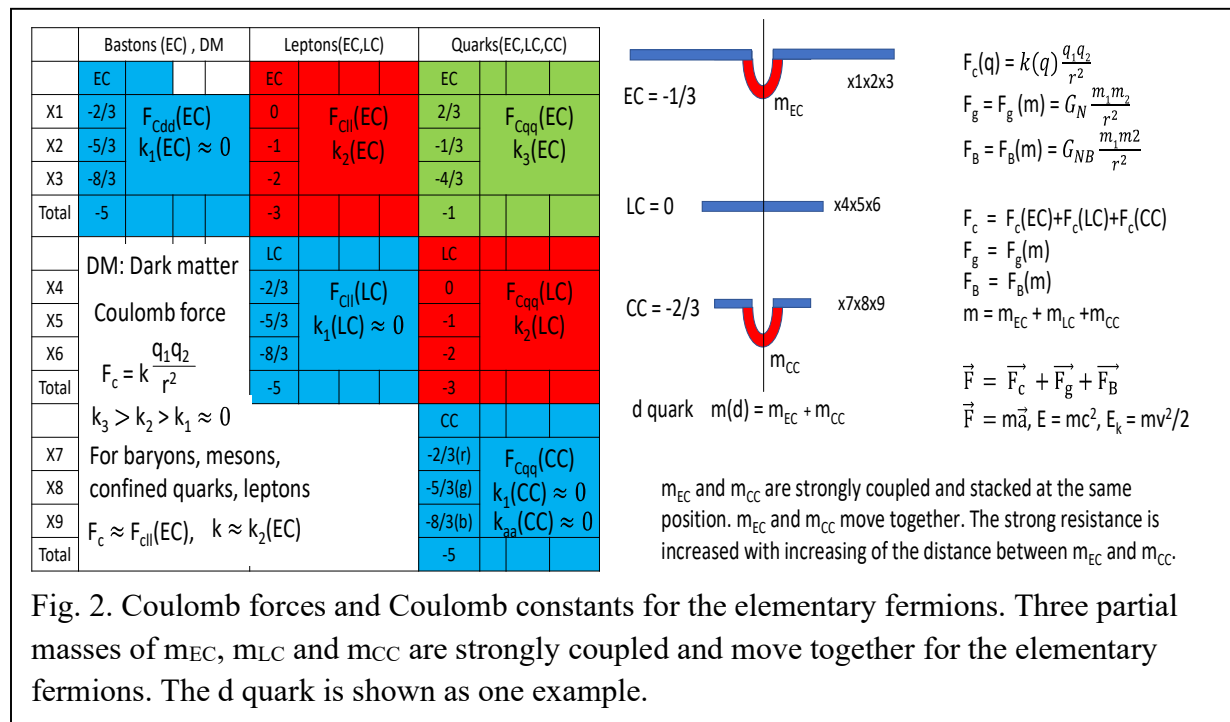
| | Bastons (EC) , DM | Leptons(EC,LC) | Quarks(EC,LC,CC) |
|---|---|---|---|
| | EC | EC | EC |
| X1 | -2/3 | 0 | 2/3 |
| X2 | -5/3 | -1 | -1/3 |
| X3 | -8/3 | -2 | -4/3 |
| Total | -5 | -3 | -1 |
| | | LC | LC |
| X4 | | -2/3 | 0 |
| X5 | | -5/3 | -1 |
| X6 | | -8/3 | -2 |
| Total | | -5 | -3 |
| | | | CC |
| X7 | | | -2/3(r) |
| X8 | | | -5/3(g) |
| X9 | | | -8/3(b) |
| Total | | | -5 |

$F_{Cdd}(EC)$ $k_1(EC) \approx 0$

$F_{Cll}(EC)$ $k_2(EC)$

$F_{Cqq}(EC)$ $k_3(EC)$

DM: Dark matter

Coulomb force

$F_c = k\frac{q_1q_2}{r^2}$

$F_{Cll}(LC)$ $k_1(LC) \approx 0$

$F_{Cqq}(LC)$ $k_2(LC)$

$k_3 > k_2 > k_1 \approx 0$

For baryons, mesons, confined quarks, leptons

$F_c \approx F_{cll}(EC)$, $k \approx k_2(EC)$

$F_{Cqq}(CC)$ $k_1(CC) \approx 0$ $k_{aa}(CC) \approx 0$

EC = -1/3

$m_{EC}$

x1x2x3

LC = 0

x4x5x6

CC = -2/3

x7x8x9

$m_{CC}$

d quark $m(d) = m_{EC} + m_{CC}$

$F_c(q) = k(q)\frac{q_1q_2}{r^2}$
$F_g = F_g(m) = G_N\frac{m_1m_2}{r^2}$
$F_B = F_B(m) = G_{NB}\frac{m_1m2}{r^2}$

$F_c = F_c(EC)+F_c(LC)+F_c(CC)$
$F_g = F_g(m)$
$F_B = F_B(m)$
$m = m_{EC} + m_{LC} + m_{CC}$

$\vec{F} = \vec{F_c} + \vec{F_g} + \vec{F_B}$
$\vec{F} = m\vec{a}$, $E = mc^2$, $E_k = mv^2/2$

$m_{EC}$ and $m_{CC}$ are strongly coupled and stacked at the same position. $m_{EC}$ and $m_{CC}$ move together. The strong resistance is increased with increasing of the distance between $m_{EC}$ and $m_{CC}$.

Fig. 2. Coulomb forces and Coulomb constants for the elementary fermions. Three partial masses of $m_{EC}$, $m_{LC}$ and $m_{CC}$ are strongly coupled and move together for the elementary fermions. The d quark is shown as one example.